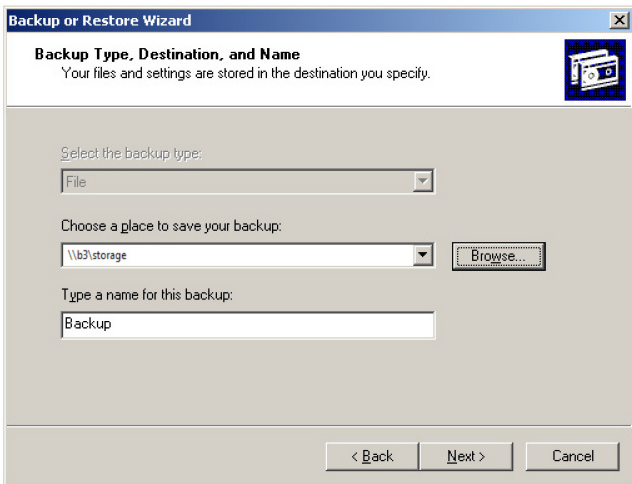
Backup or Restore Wizard

Backup Type, Destination, and Name
Your files and settings are stored in the destination you specify.

Select the backup type:
File

Choose a place to save your backup:
\\b3\storage
Browse...

Type a name for this backup:
Backup

< Back
Next >
Cancel